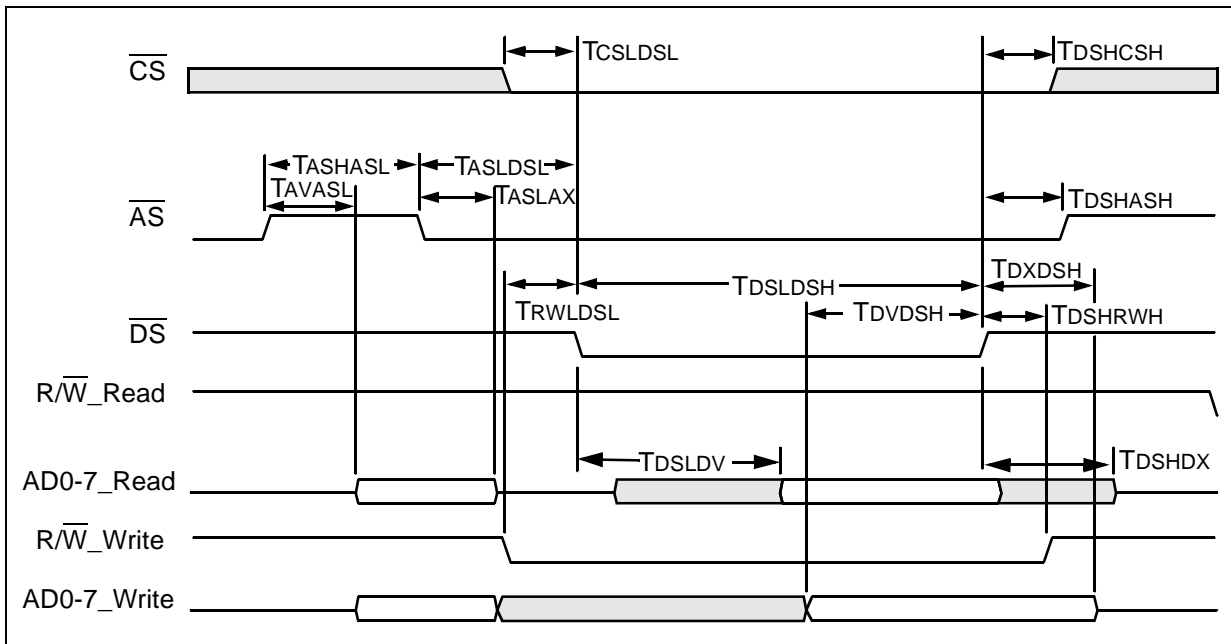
TCSLDSL

TDSHCSH

$\overline{CS}$

TASHASL

TASLDSL

TAVASL

TASLAX

TDSHASH

$\overline{AS}$

TDXDSH

TDSLDSH

TRWLDSL

TDVDSH

TDSHRWH

$\overline{DS}$

R/$\overline{W}$_Read

TDSLDV

TDSHDX

AD0-7_Read

R/$\overline{W}$_Write

AD0-7_Write